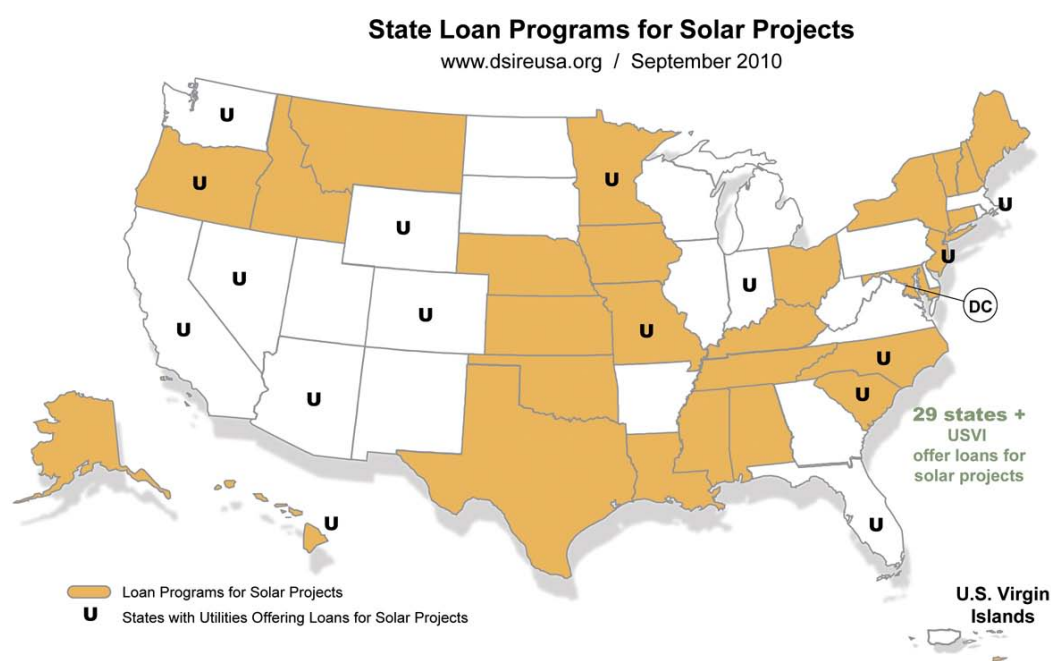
State Loan Programs for Solar Projects

www.dsireusa.org / September 2010

U

U

U

U

U

U

U

U

U

U

U

U

U

U

U

U

U

DC

29 states + USVI offer loans for solar projects

Loan Programs for Solar Projects

U States with Utilities Offering Loans for Solar Projects

U.S. Virgin Islands